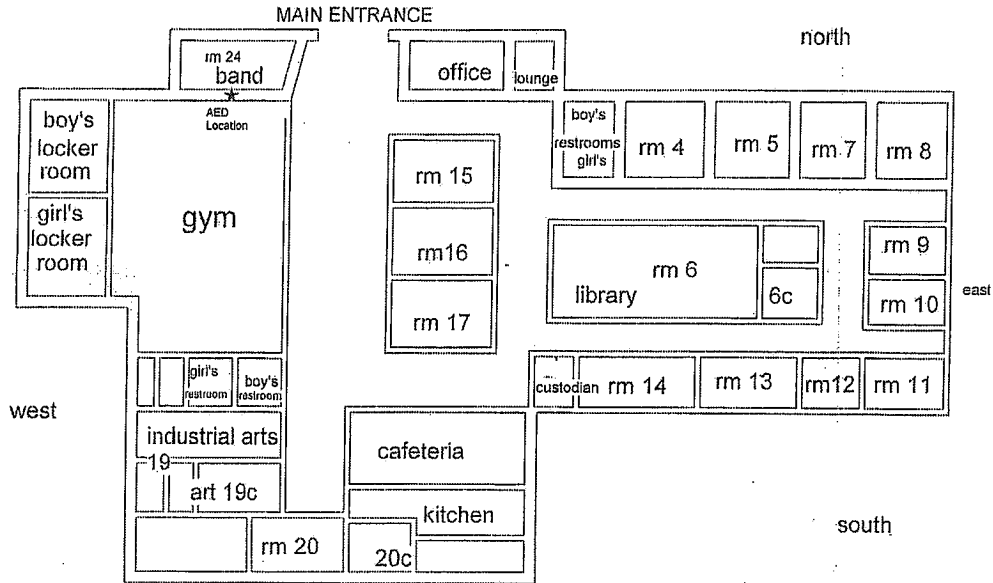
MAIN ENTRANCE

north

rm 24
band

AED
Location

office

lounge

boy's
locker
room

boy's
restrooms
girl's

rm 4

rm 5

rm 7

rm 8

girl's
locker
room

gym

rm 15

rm16

rm 17

rm 6
library

6c

rm 9

rm 10

east

girl's
restroom

boy's
restroom

custodian

rm 14

rm 13

rm12

rm 11

west

industrial arts

19

art 19c

cafeteria

kitchen

rm 20

20c

south